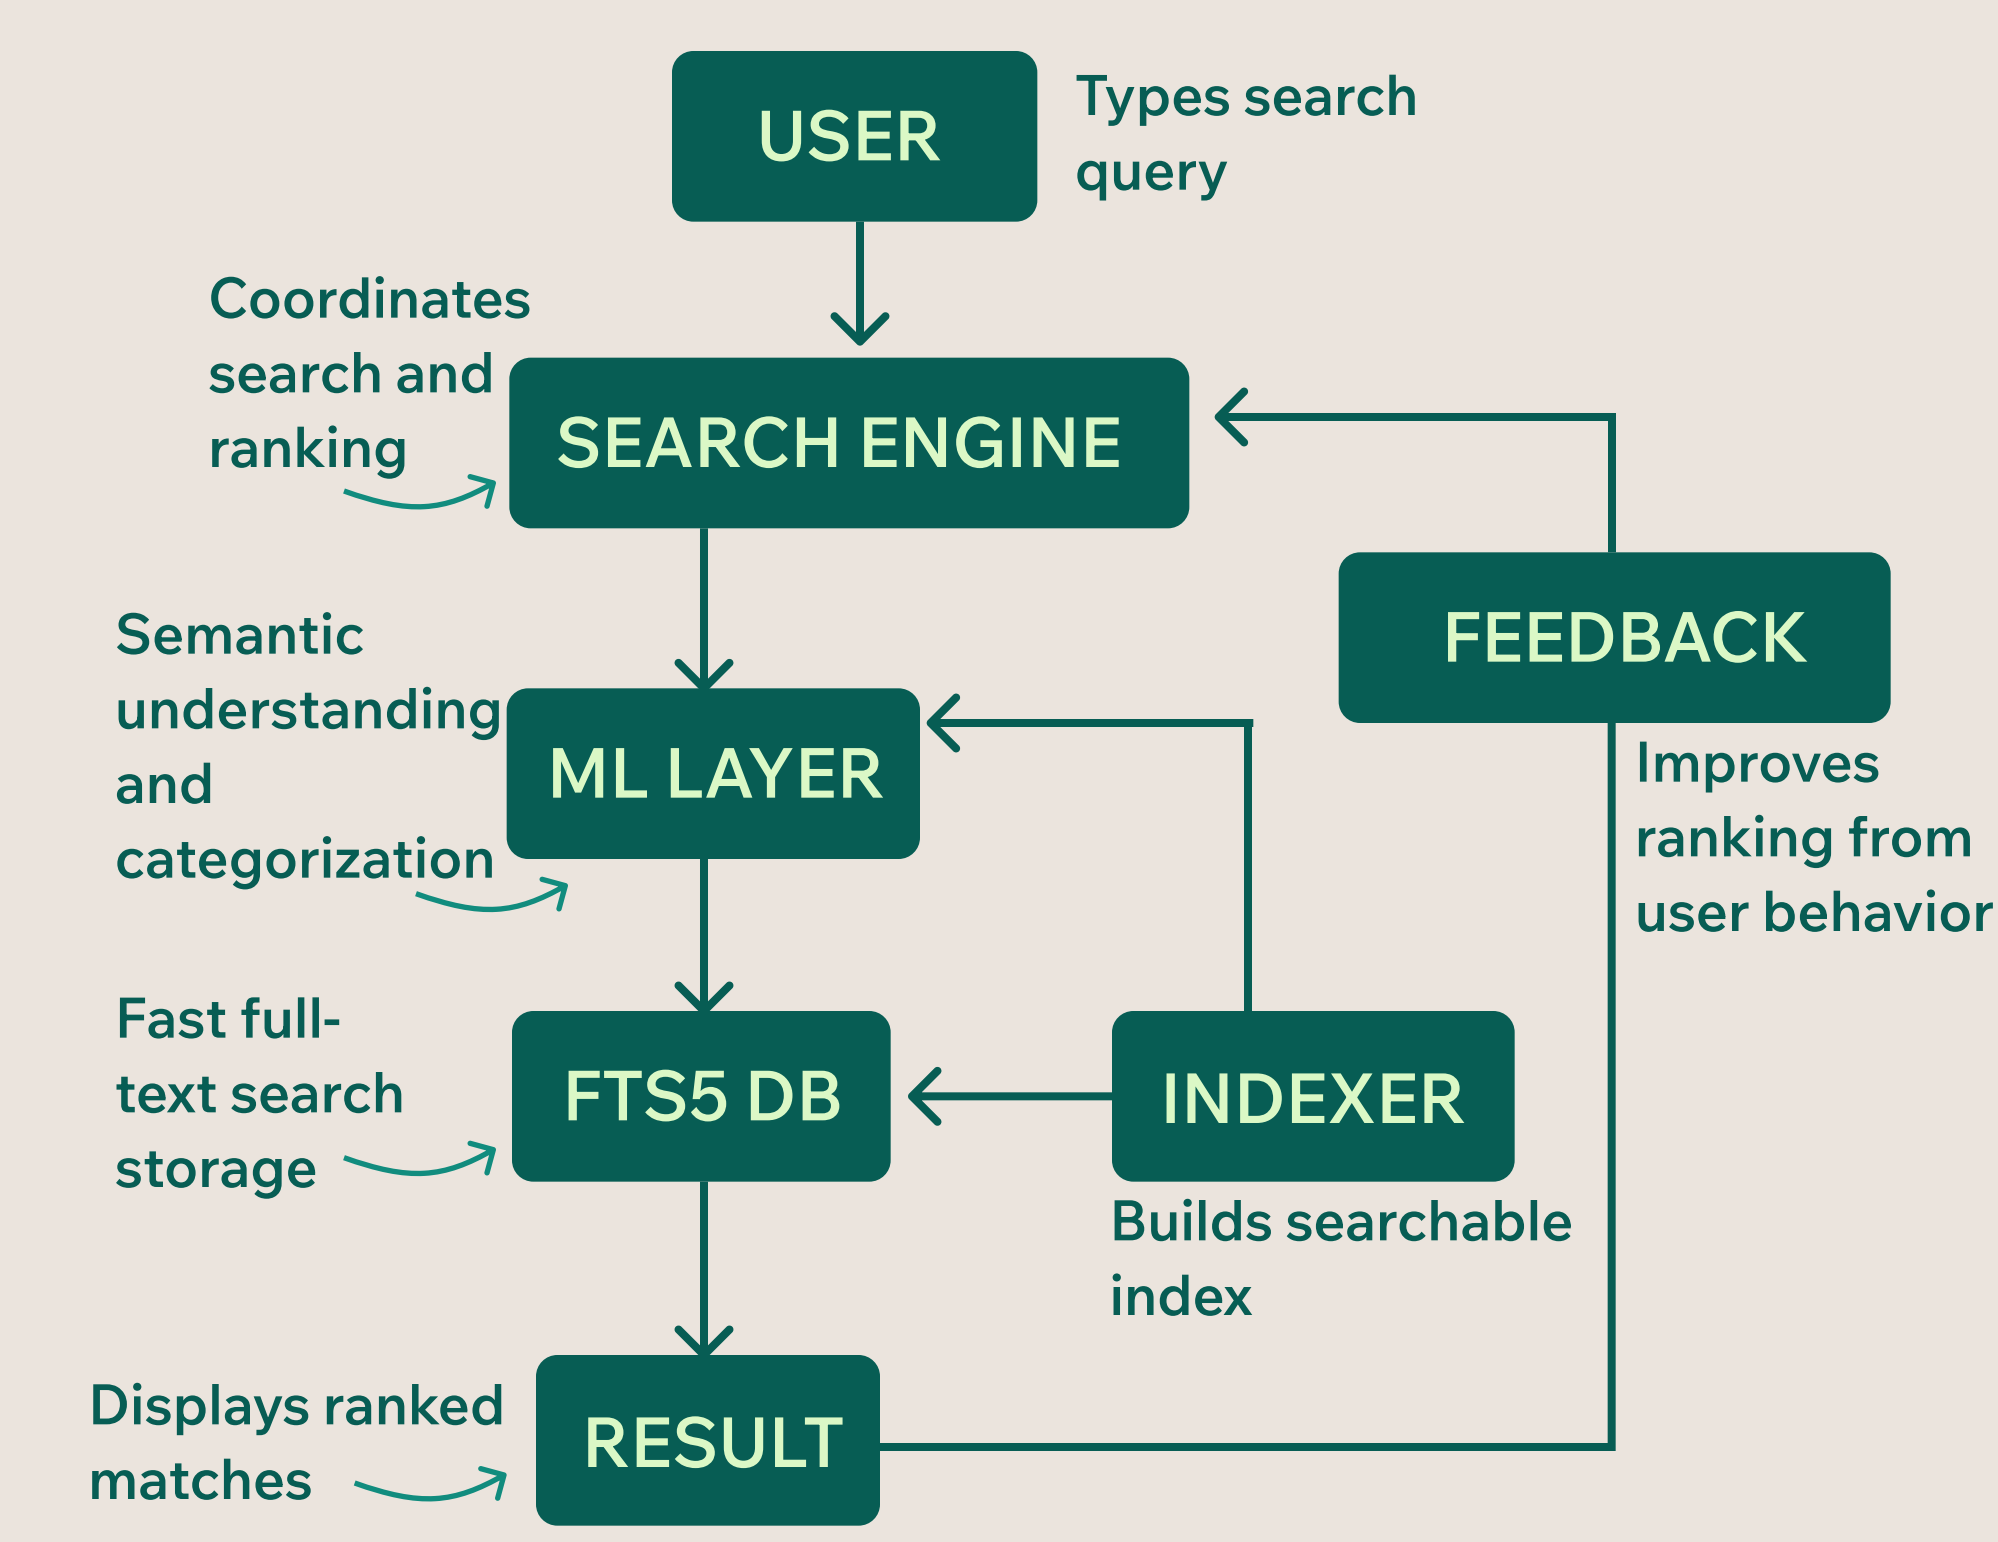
USER

Types search query

Coordinates search and ranking

SEARCH ENGINE

FEEDBACK

Semantic understanding and categorization

ML LAYER

Improves ranking from user behavior

Fast full-text search storage

FTS5 DB

INDEXER

Builds searchable index

Displays ranked matches

RESULT